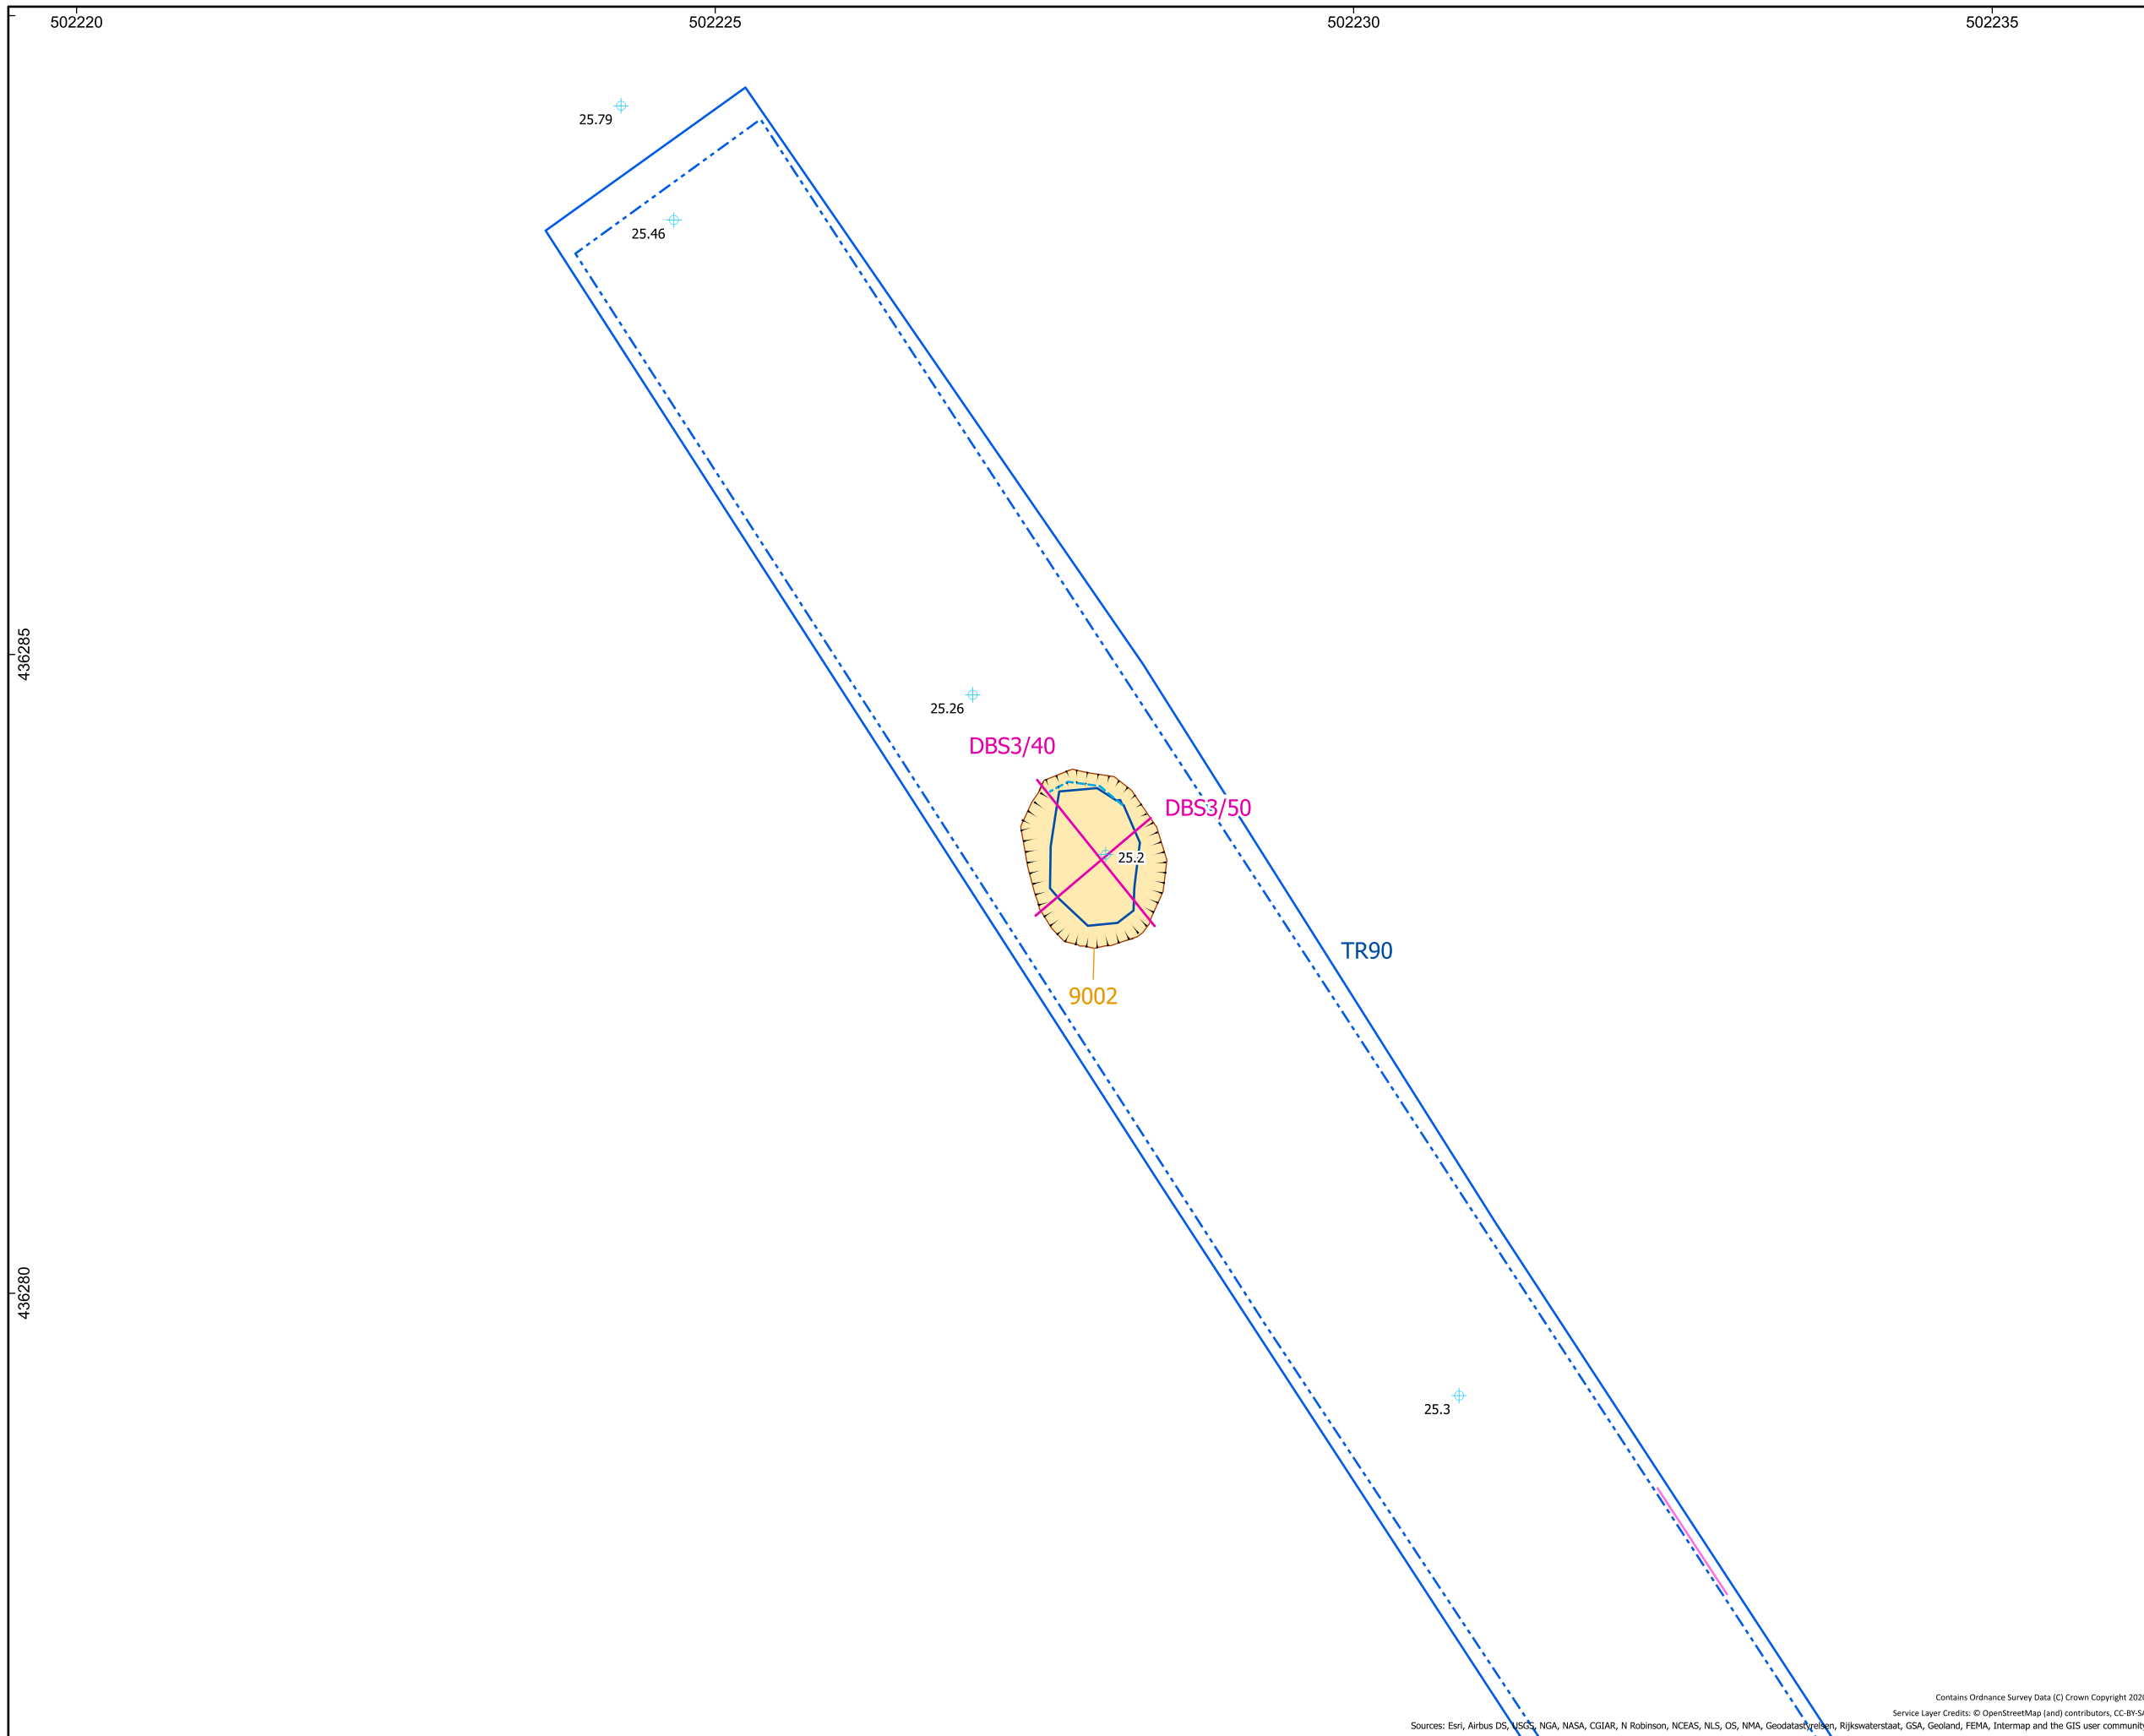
502220 502225 502230 502235

25.79

25.46

436285

25.26

DBS3/40

DBS3/50

25.2

TR90

9002

436280

25.3

Contains Ordnance Survey Data (C) Crown Copyright 202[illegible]

Service Layer Credits: © OpenStreetMap (and) contributors, CC-BY-S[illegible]

Sources: Esri, Airbus DS, USGS, NGA, NASA, CGIAR, N Robinson, NCEAS, NLS, OS, NMA, Geodatastyrelsen, Rijkswaterstaat, GSA, Geoland, FEMA, Intermap and the GIS user communit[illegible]